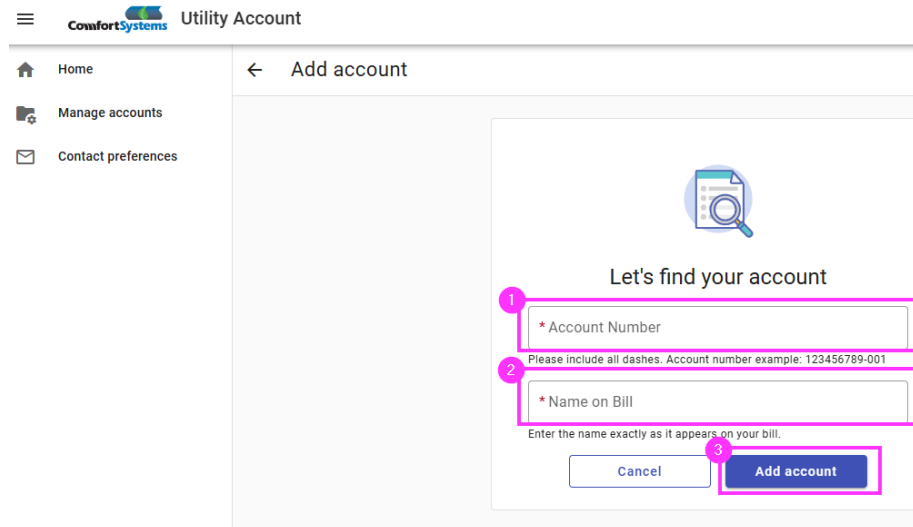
ComfortSystems Utility Account

Home

Manage accounts

Contact preferences

← Add account

Let's find your account

1

* Account Number

Please include all dashes. Account number example: 123456789-001

2

* Name on Bill

Enter the name exactly as it appears on your bill.

3

Cancel

Add account